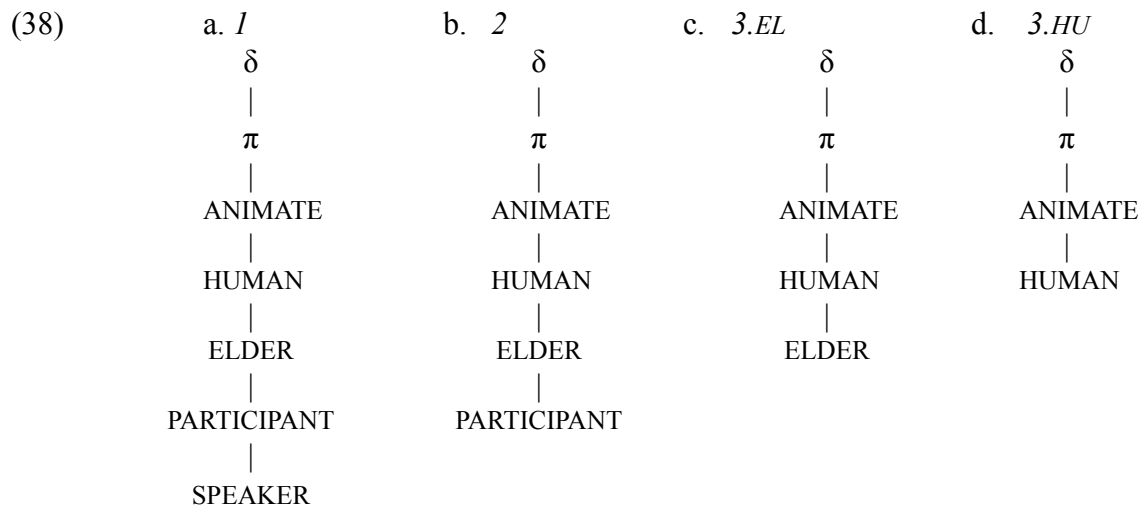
(38)

a. *1*

δ
|
π
|
ANIMATE
|
HUMAN
|
ELDER
|
PARTICIPANT
|
SPEAKER

b. *2*

δ
|
π
|
ANIMATE
|
HUMAN
|
ELDER
|
PARTICIPANT

c. *3.EL*

δ
|
π
|
ANIMATE
|
HUMAN
|
ELDER

d. *3.HU*

δ
|
π
|
ANIMATE
|
HUMAN